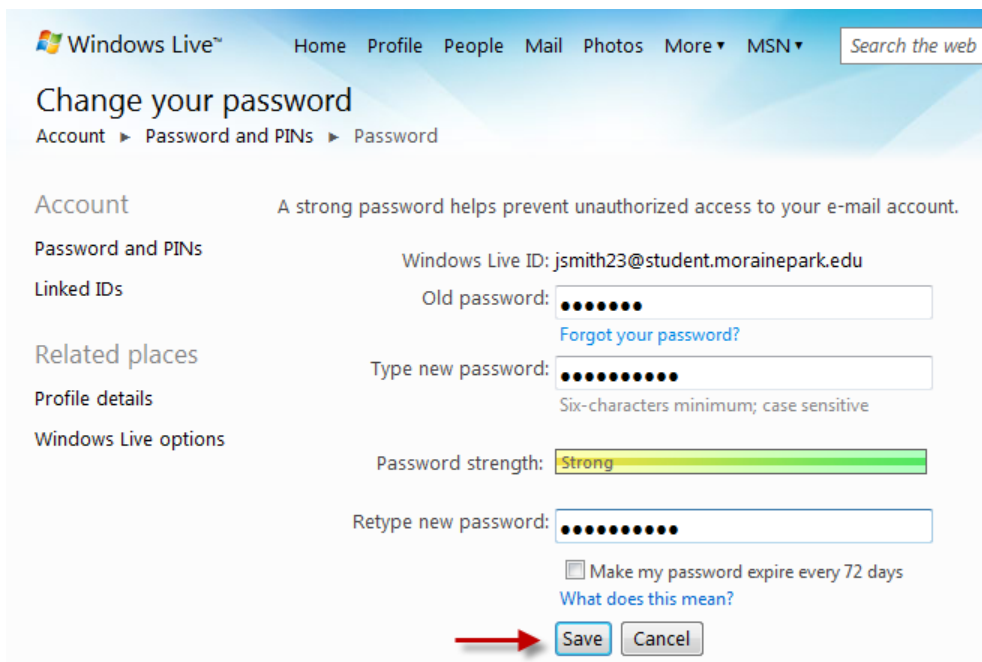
Windows Live™ Home Profile People Mail Photos More ▾ MSN ▾ Search the web

Change your password

Account ► Password and PINs ► Password

Account

Password and PINs

Linked IDs

Related places

Profile details

Windows Live options

A strong password helps prevent unauthorized access to your e-mail account.

Windows Live ID: jsmith23@student.morainepark.edu

Old password: •••••••

Forgot your password?

Type new password: ••••••••••

Six-characters minimum; case sensitive

Password strength: Strong

Retype new password: ••••••••••

Make my password expire every 72 days

What does this mean?

Save Cancel